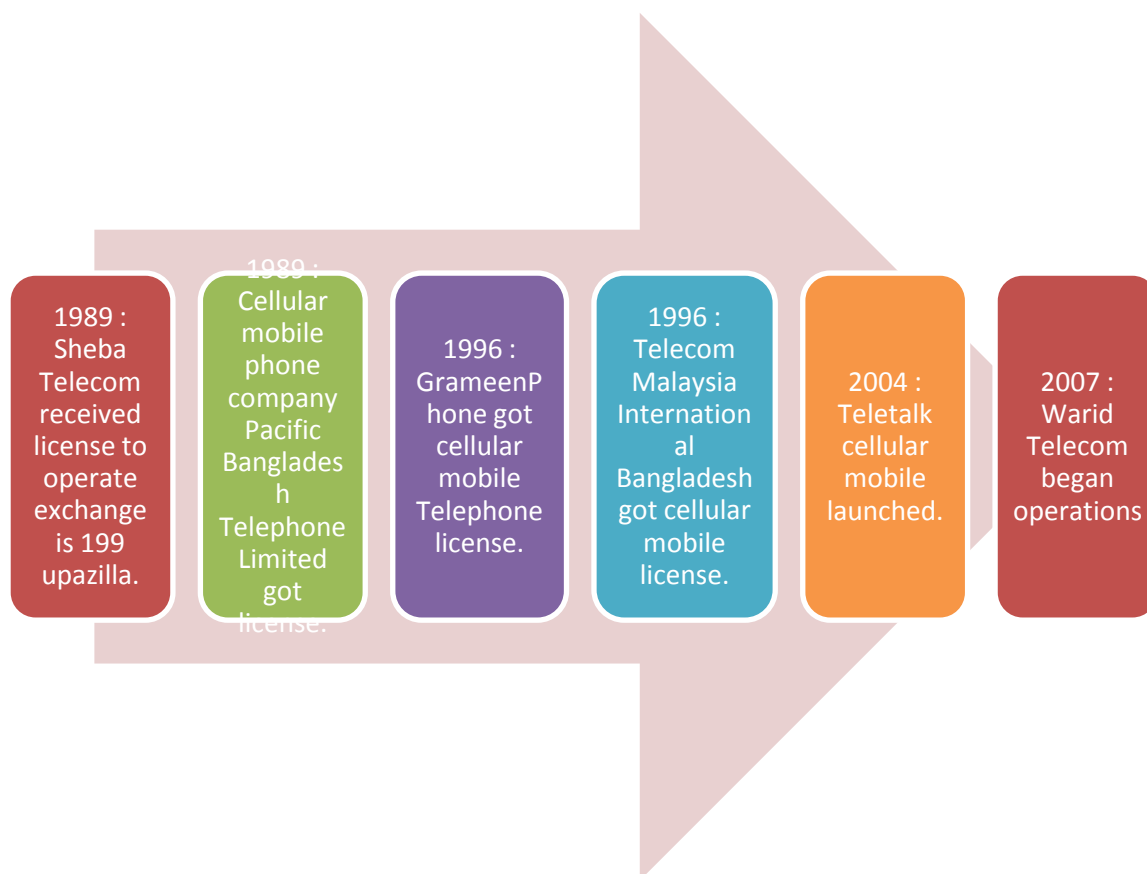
1989 : Sheba Telecom received license to operate exchange is 199 upazilla.

1989 : Cellular mobile phone company Pacific Banglades h Telephone Limited got license.

1996 : GrameenP hone got cellular mobile Telephone license.

1996 : Telecom Malaysia Internation al Bangladesh got cellular mobile license.

2004 : Teletalk cellular mobile launched.

2007 : Warid Telecom began operations